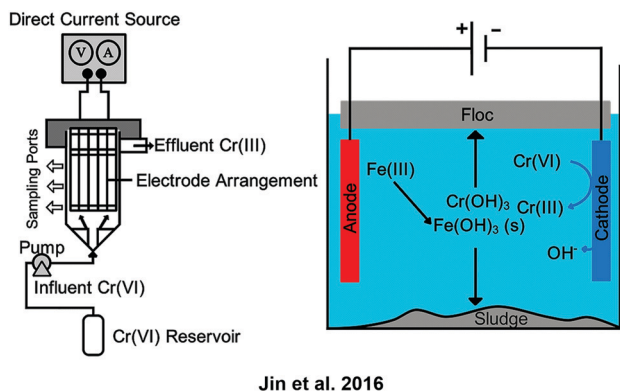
Direct Current Source

V A

Effluent Cr(III)

Sampling Ports

Electrode Arrangement

Pump

Influent Cr(VI)

Cr(VI) Reservoir

+ −

Floc

Anode

Fe(III)

$Cr(OH)_3$

$Fe(OH)_3$ (s)

Cr(VI)

Cr(III)

$OH^-$

Cathode

Sludge

Jin et al. 2016